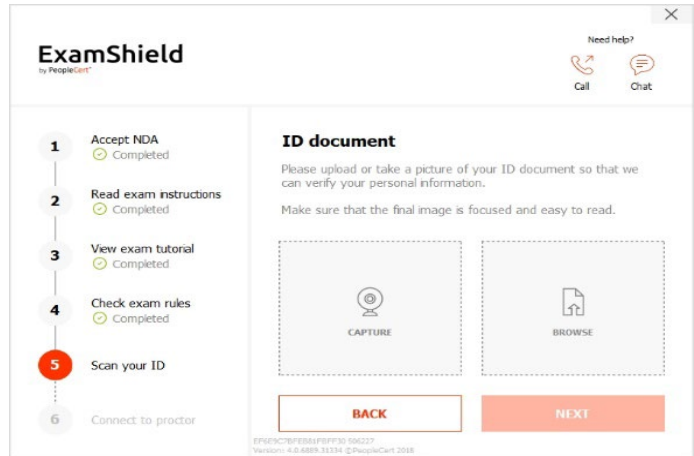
ExamShield
by PeopleCert

Need help?
Call
Chat

1 Accept NDA
Completed

2 Read exam instructions
Completed

3 View exam tutorial
Completed

4 Check exam rules
Completed

5 Scan your ID

6 Connect to proctor

ID document

Please upload or take a picture of your ID document so that we can verify your personal information.

Make sure that the final image is focused and easy to read.

CAPTURE

BROWSE

BACK

NEXT

EF6E9C7BFEB81F8FF30 506227
Version: 4.0.6889.31334 @PeopleCert 2018